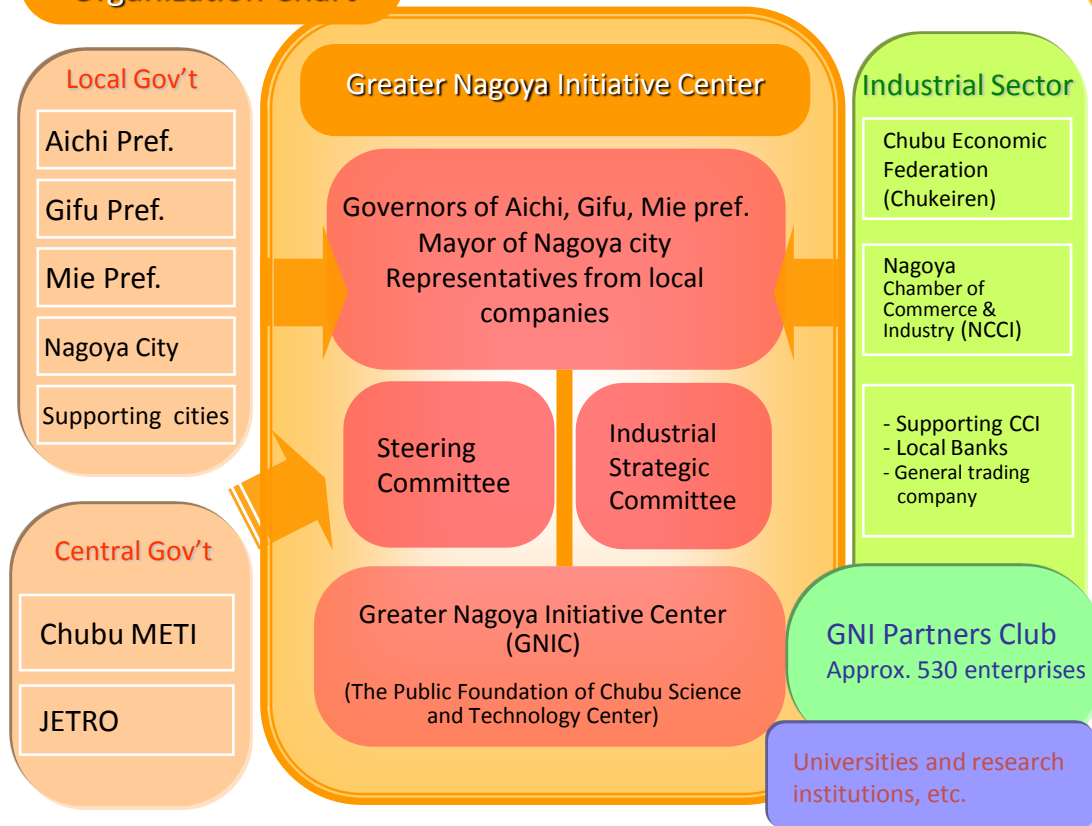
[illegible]

Local Gov’t

Aichi Pref.

Gifu Pref.

Mie Pref.

Nagoya City

Supporting cities

Central Gov’t

Chubu METI

JETRO

Greater Nagoya Initiative Center

Governors of Aichi, Gifu, Mie pref. Mayor of Nagoya city Representatives from local companies

Steering Committee

Industrial Strategic Committee

Greater Nagoya Initiative Center (GNIC)

(The Public Foundation of Chubu Science and Technology Center)

Industrial Sector

Chubu Economic Federation (Chukeiren)

Nagoya Chamber of Commerce & Industry (NCCI)

- Supporting CCI
- Local Banks
- General trading company

GNI Partners Club
Approx. 530 enterprises

Universities and research institutions, etc.